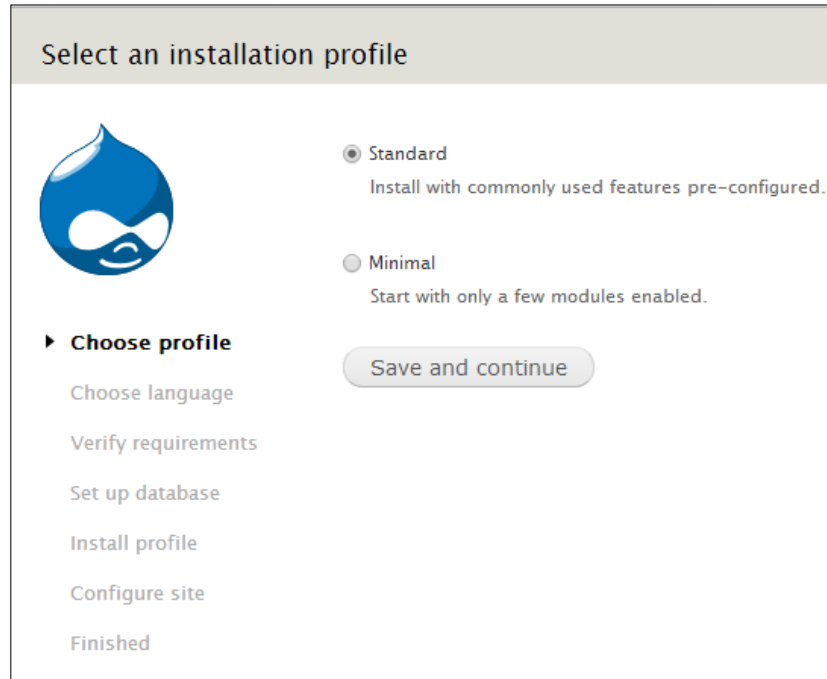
Select an installation profile

Standard

Install with commonly used features pre-configured.

Minimal

Start with only a few modules enabled.

Save and continue

Choose profile

Choose language

Verify requirements

Set up database

Install profile

Configure site

Finished